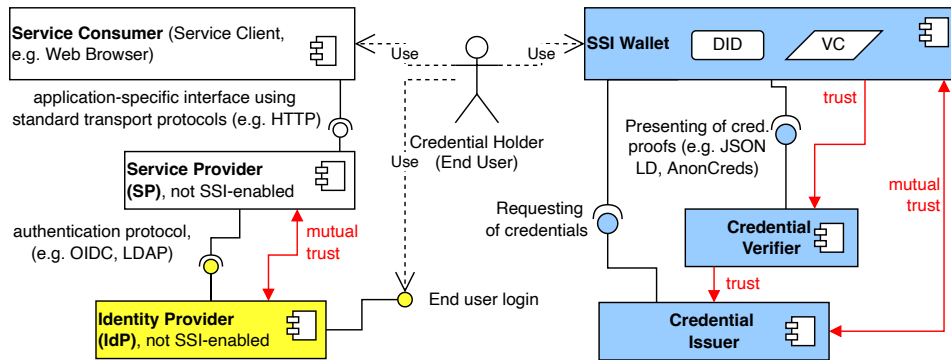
**Service Consumer** (Service Client, e.g. Web Browser)

Use

Use

**SSI Wallet**

DID

VC

application-specific interface using standard transport protocols (e.g. HTTP)

Credential Holder (End User)

trust

Presenting of cred. proofs (e.g. JSON LD, AnonCreds)

**Service Provider (SP)**, not SSI-enabled

Use

mutual trust

Requesting of credentials

authentication protocol, (e.g. OIDC, LDAP)

mutual trust

**Credential Verifier**

trust

End user login

**Identity Provider (IdP)**, not SSI-enabled

**Credential Issuer**